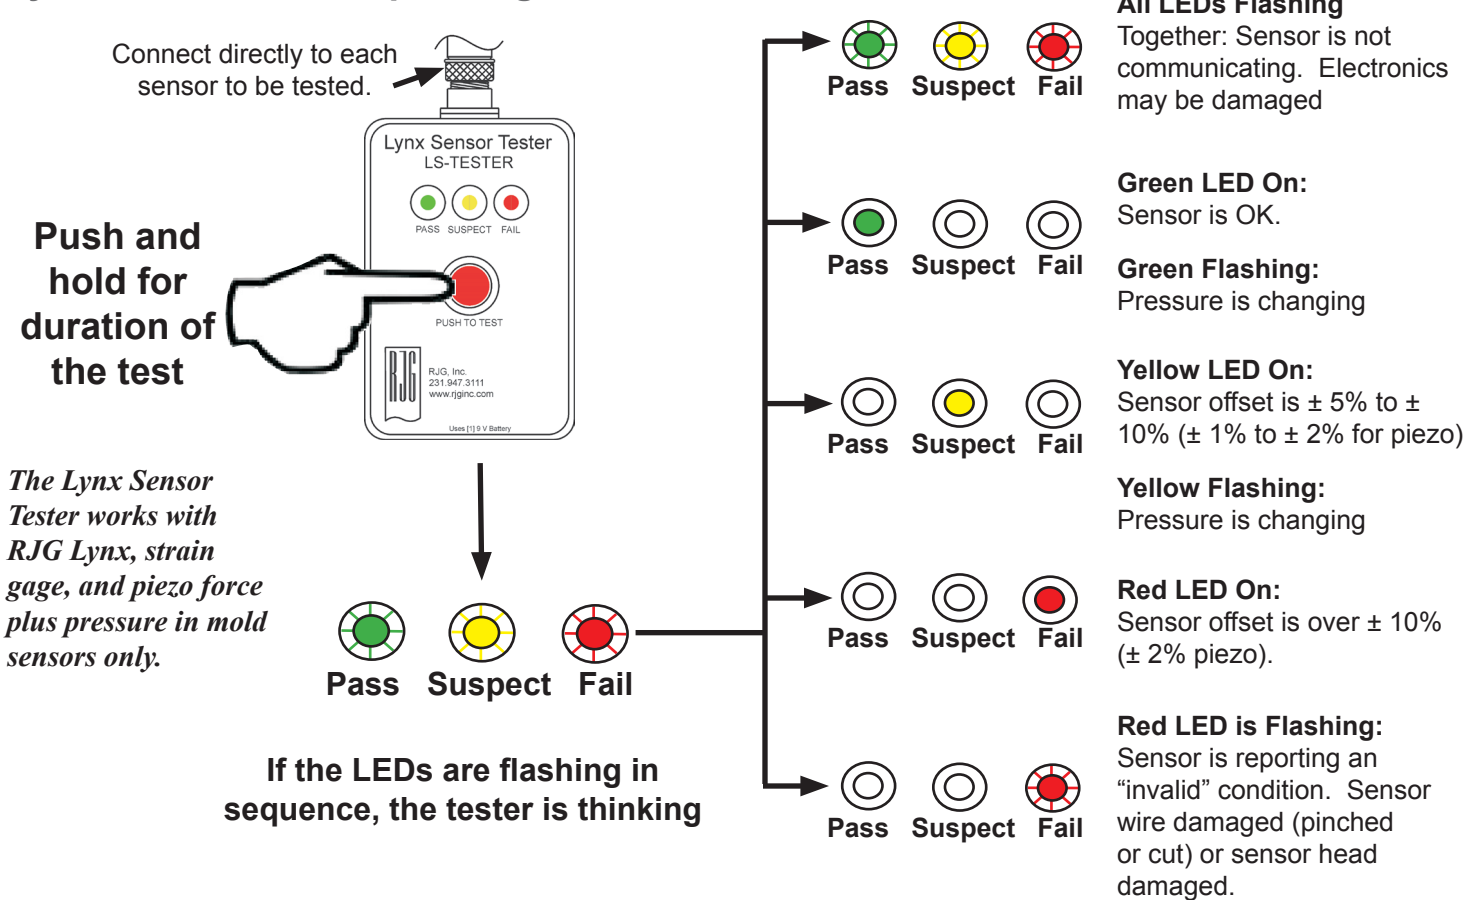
Connect directly to each sensor to be tested.

Lynx Sensor Tester
LS-TESTER

PASS SUSPECT FAIL

PUSH TO TEST

RJG

RJG, Inc.
231.947.3111
www.rjginc.com

Uses [1] 9 V Battery

Push and hold for duration of the test

The Lynx Sensor Tester works with RJG Lynx, strain gage, and piezo force plus pressure in mold sensors only.

Pass Suspect Fail

If the LEDs are flashing in sequence, the tester is thinking

Pass Suspect Fail

All LEDs Flashing
Together: Sensor is not communicating. Electronics may be damaged

Pass Suspect Fail

Green LED On:
Sensor is OK.

Green Flashing:
Pressure is changing

Pass Suspect Fail

Yellow LED On:
Sensor offset is ± 5% to ± 10% (± 1% to ± 2% for piezo)

Yellow Flashing:
Pressure is changing

Pass Suspect Fail

Red LED On:
Sensor offset is over ± 10% (± 2% piezo).

Pass Suspect Fail

Red LED is Flashing:
Sensor is reporting an “invalid” condition. Sensor wire damaged (pinched or cut) or sensor head damaged.